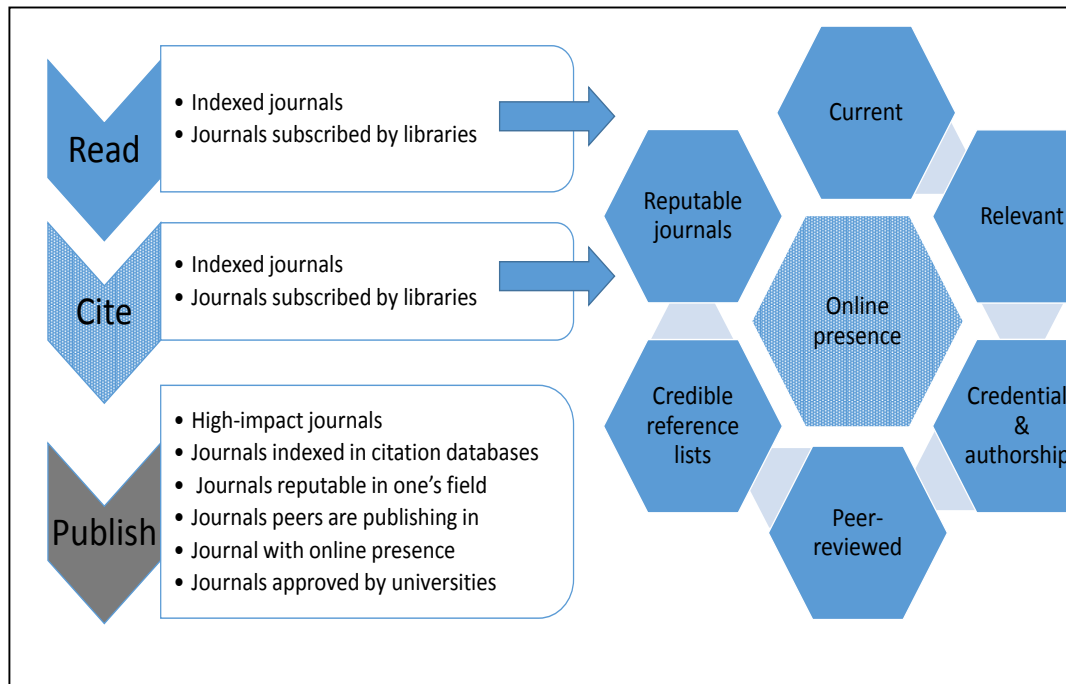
Read

• Indexed journals
• Journals subscribed by libraries

Cite

• Indexed journals
• Journals subscribed by libraries

Publish

• High-impact journals
• Journals indexed in citation databases
• Journals reputable in one's field
• Journals peers are publishing in
• Journal with online presence
• Journals approved by universities

Current

Reputable journals

Relevant

Online presence

Credible reference lists

Credential & authorship

Peer-reviewed